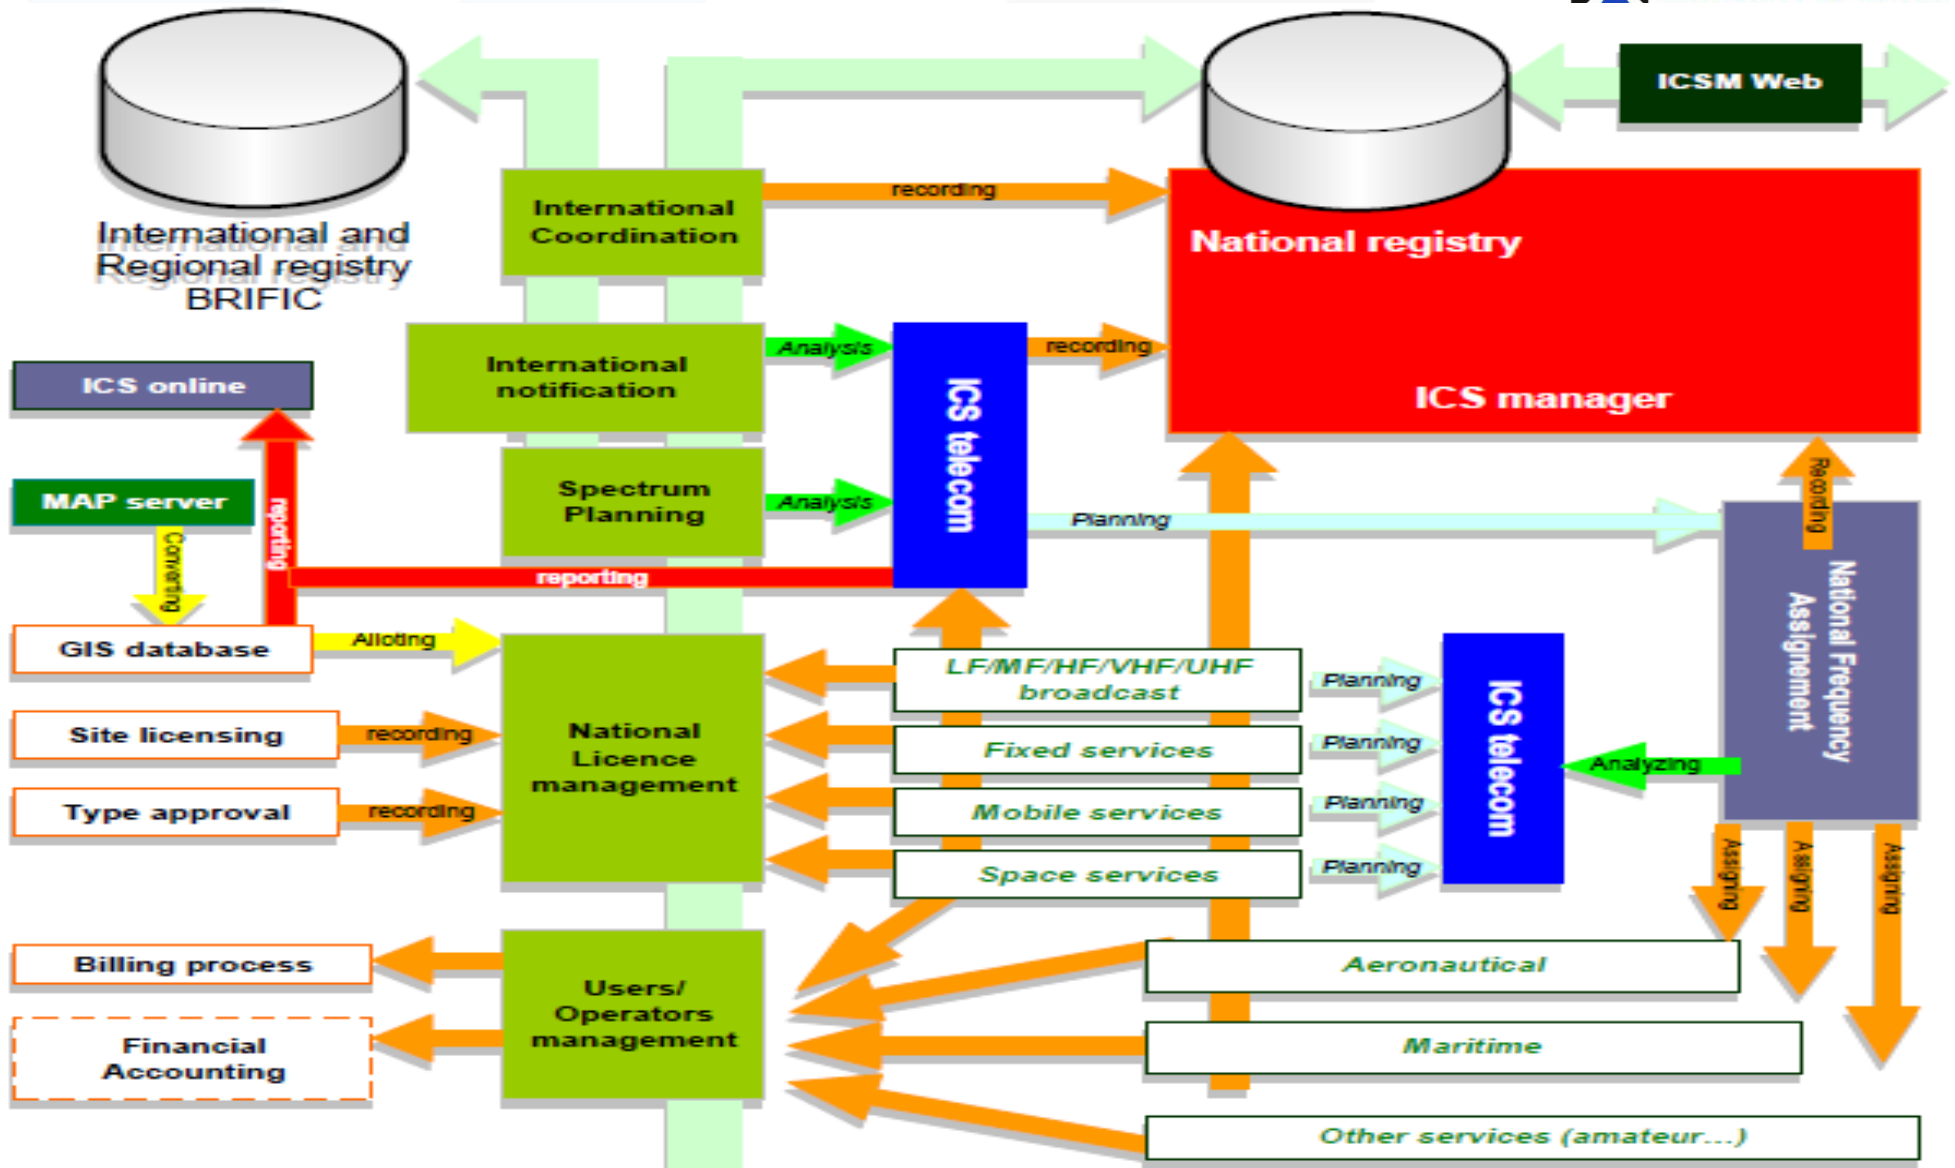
ICSM Web

International and Regional registry BRIFIC

International Coordination

recording

National registry

ICS manager

ICS online

International notification

Analysis

ICS telecom

recording

MAP server

Spectrum Planning

Analysis

Planning

Recording

reporting

reporting

Converting

GIS database

Alloting

National Licence management

LF/MF/HF/VHF/UHF broadcast

Planning

ICS telecom

National Frequency Assignement

Site licensing

recording

Fixed services

Planning

Analyzing

Type approval

recording

Mobile services

Planning

Space services

Planning

Assigning

Assigning

Assigning

Billing process

Users/ Operators management

Aeronautical

Financial Accounting

Maritime

Other services (amateur...)